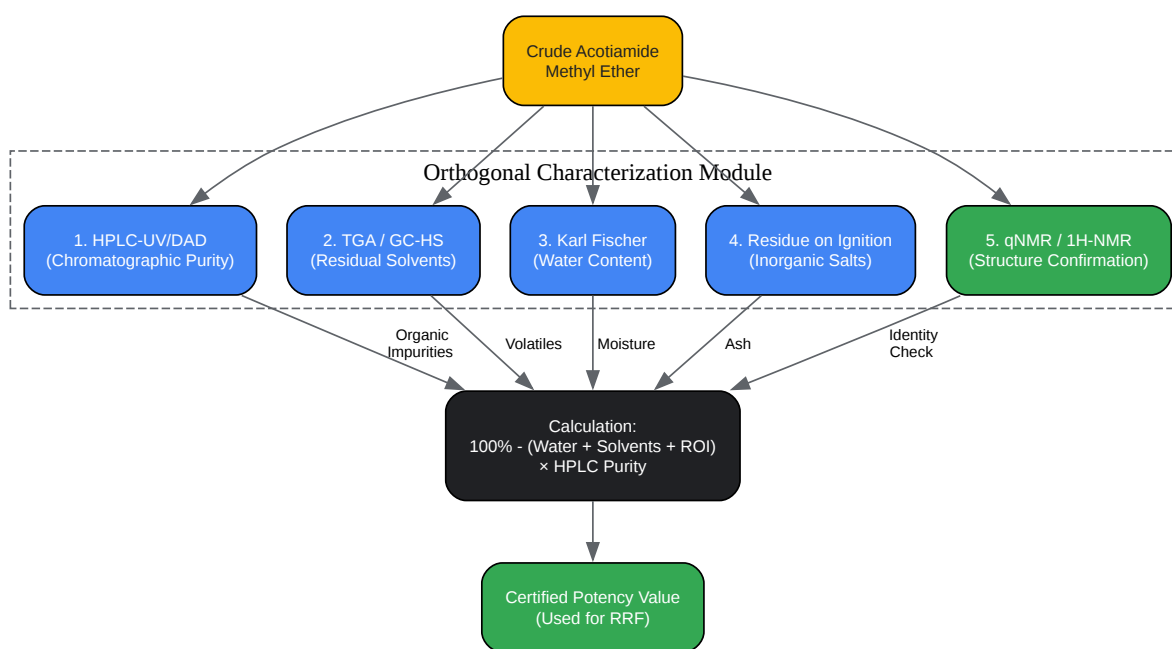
Crude Acotiamide Methyl Ether

Orthogonal Characterization Module

1. HPLC-UV/DAD (Chromatographic Purity)

2. TGA / GC-HS (Residual Solvents)

3. Karl Fischer (Water Content)

4. Residue on Ignition (Inorganic Salts)

5. qNMR / 1H-NMR (Structure Confirmation)

Organic Impurities

Volatiles

Moisture

Ash

Identity Check

Calculation:
100% - (Water + Solvents + ROI) × HPLC Purity

Certified Potency Value (Used for RRF)